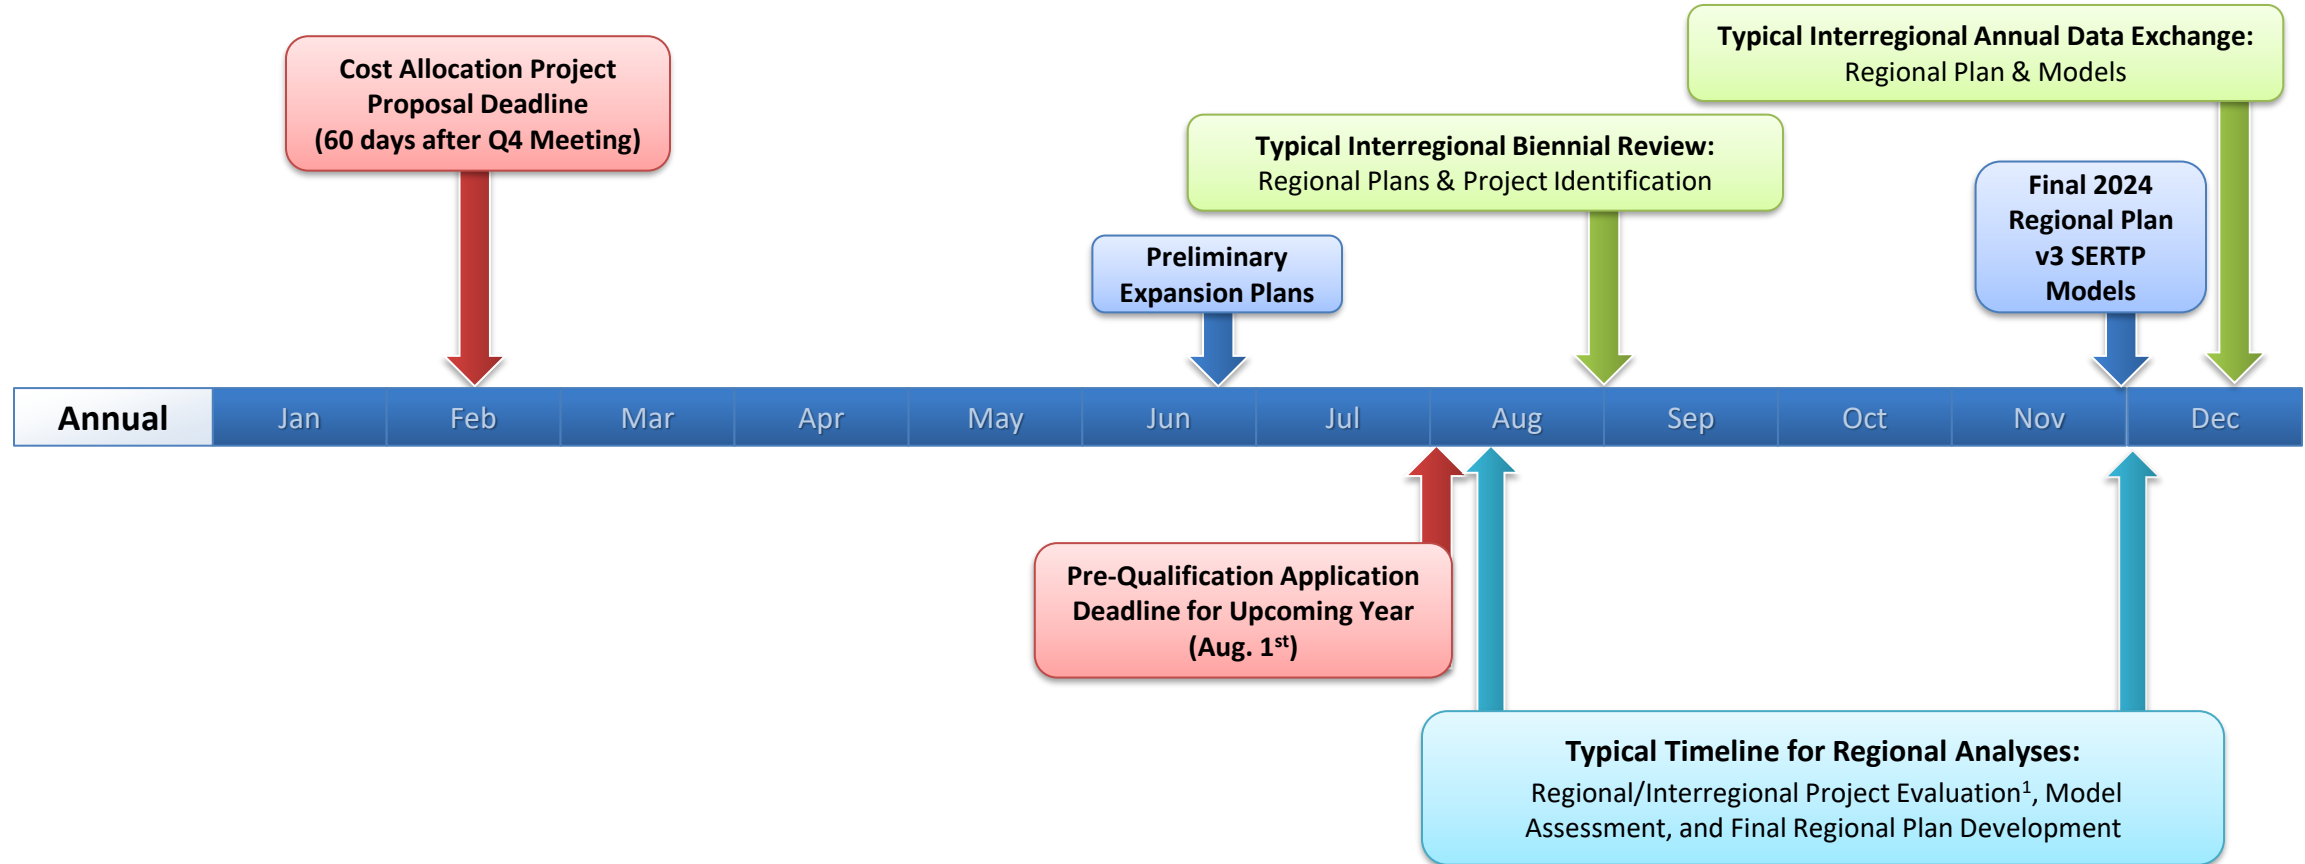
Cost Allocation Project Proposal Deadline (60 days after Q4 Meeting)

Typical Interregional Biennial Review:
Regional Plans & Project Identification

Typical Interregional Annual Data Exchange:
Regional Plan & Models

Preliminary Expansion Plans

Final 2024 Regional Plan v3 SERTP Models

| Annual | Jan | Feb | Mar | Apr | May | Jun | Jul | Aug | Sep | Oct | Nov | Dec |
|---|---|---|---|---|---|---|---|---|---|---|---|---|

Pre-Qualification Application Deadline for Upcoming Year (Aug. 1$^{st}$)

Typical Timeline for Regional Analyses:
Regional/Interregional Project Evaluation$^{1}$, Model Assessment, and Final Regional Plan Development